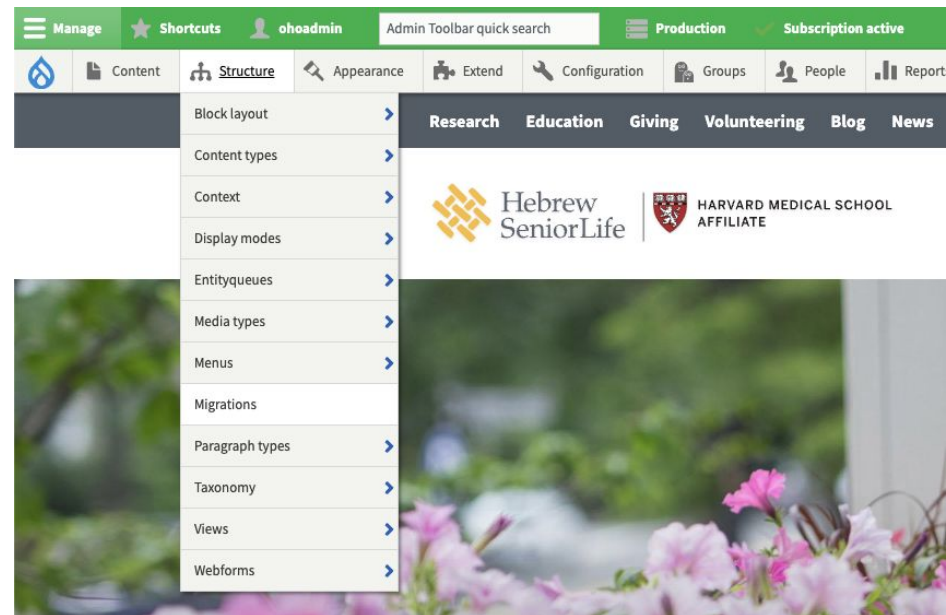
Manage Shortcuts ohoadmin Admin Toolbar quick search Production Subscription active

Content Structure Appearance Extend Configuration Groups People Report

Block layout
Content types
Context
Display modes
Entityqueues
Media types
Menus
Migrations
Paragraph types
Taxonomy
Views
Webforms

Research Education Giving Volunteering Blog News

Hebrew SeniorLife

HARVARD MEDICAL SCHOOL AFFILIATE